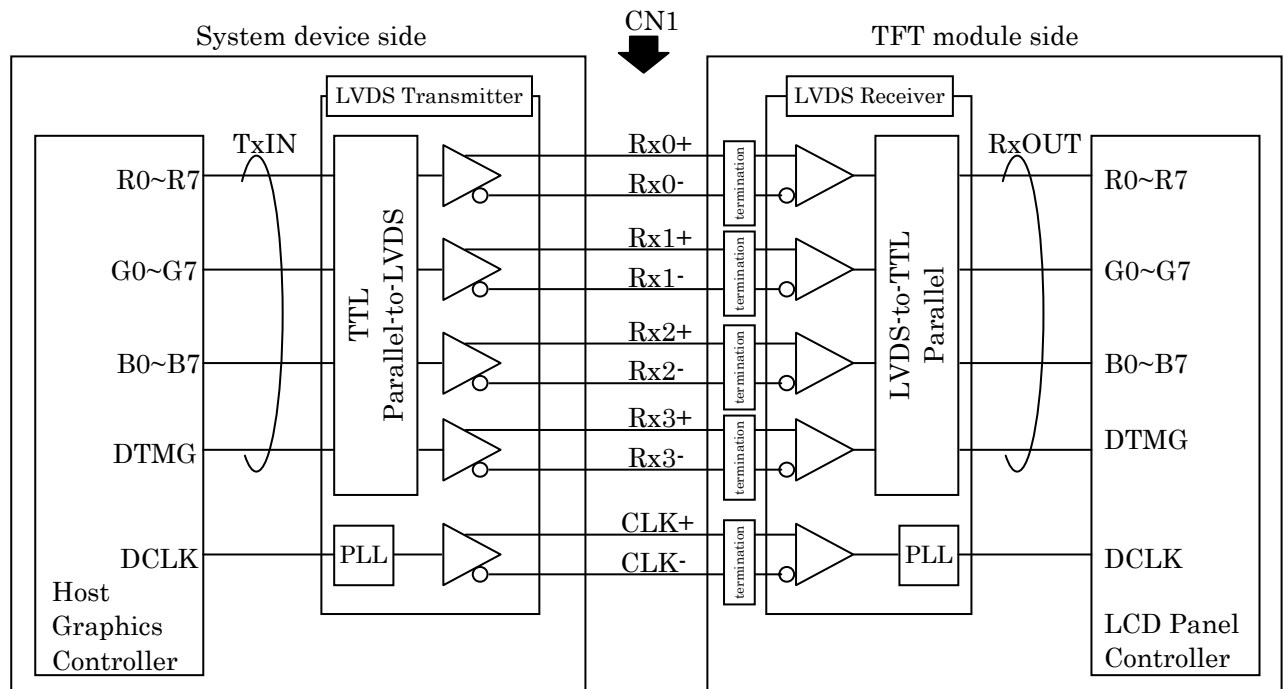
CN1

System device side

TFT module side

LVDS Transmitter

LVDS Receiver

TxIN

RxOUT

R0~R7

G0~G7

B0~B7

DTMG

DCLK

Host Graphics Controller

TTL Parallel-to-LVDS

PLL

Rx0+

Rx0-

Rx1+

Rx1-

Rx2+

Rx2-

Rx3+

Rx3-

CLK+

CLK-

termination

termination

termination

termination

termination

LVDS-to-TTL Parallel

PLL

R0~R7

G0~G7

B0~B7

DTMG

DCLK

LCD Panel Controller